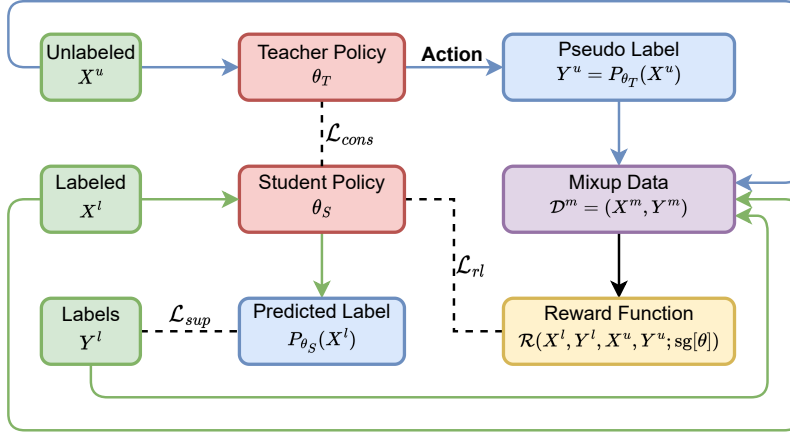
Unlabeled
$X^u$

Teacher Policy
$\theta_T$

Action

Pseudo Label
$Y^u = P_{\theta_T}(X^u)$

$\mathcal{L}_{cons}$

Labeled
$X^l$

Student Policy
$\theta_S$

Mixup Data
$\mathcal{D}^m = (X^m, Y^m)$

$\mathcal{L}_{rl}$

Labels
$Y^l$

$\mathcal{L}_{sup}$

Predicted Label
$P_{\theta_S}(X^l)$

Reward Function
$\mathcal{R}(X^l, Y^l, X^u, Y^u; \mathrm{sg}[\theta])$